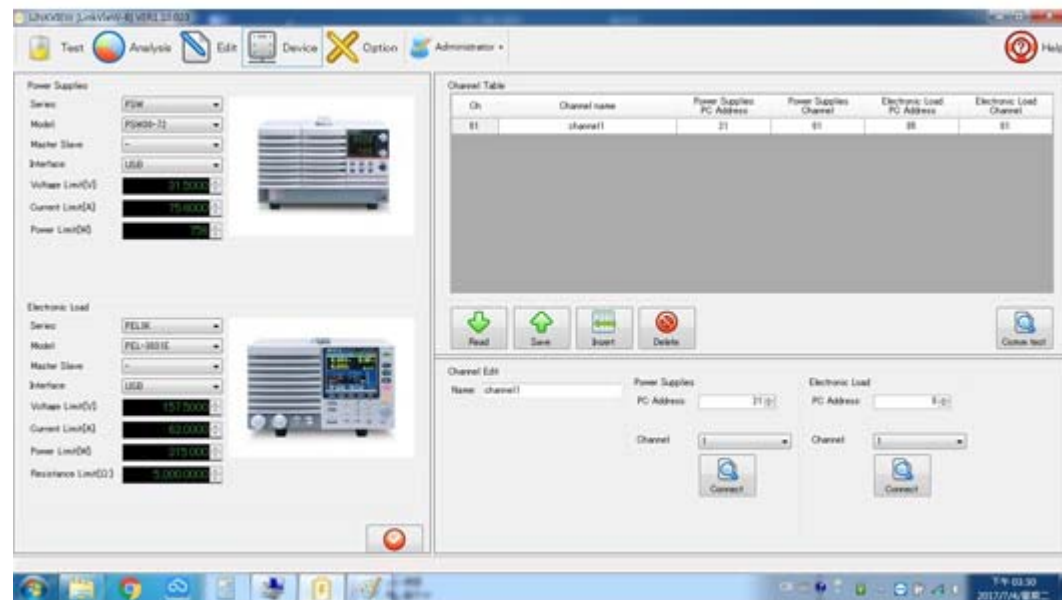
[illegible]

Test Analysis Edit Device Option Administrator Help

Power Supplies

Series PSW

Model PSW30-72

Master Slave --

Interface USB

Voltage Limit(V) 31.5000

Current Limit(A) 75.6000

Power Limit(W) 756

Electronic Load

Series PEL3K

Model PEL-3031E

Master Slave --

Interface USB

Voltage Limit(V) 157.5000

Current Limit(A) 63.0000

Power Limit(W) 315.000

Resistance Limit(Ω) 5.000.0000

Channel Table

| Ch | Channel name | Power Supplies PC Address | Power Supplies Channel | Electronic Load PC Address | Electronic Load Channel |
|---|---|---|---|---|---|
| 01 | channel1 | 31 | 01 | 08 | 01 |

Read Save Insert Delete Connect test

Channel Edit

Name channel1

Power Supplies

PC Address 31

Channel 1

Connect

Electronic Load

PC Address 8

Channel 1

Connect

下午 03:30 2017/7/4/星期二